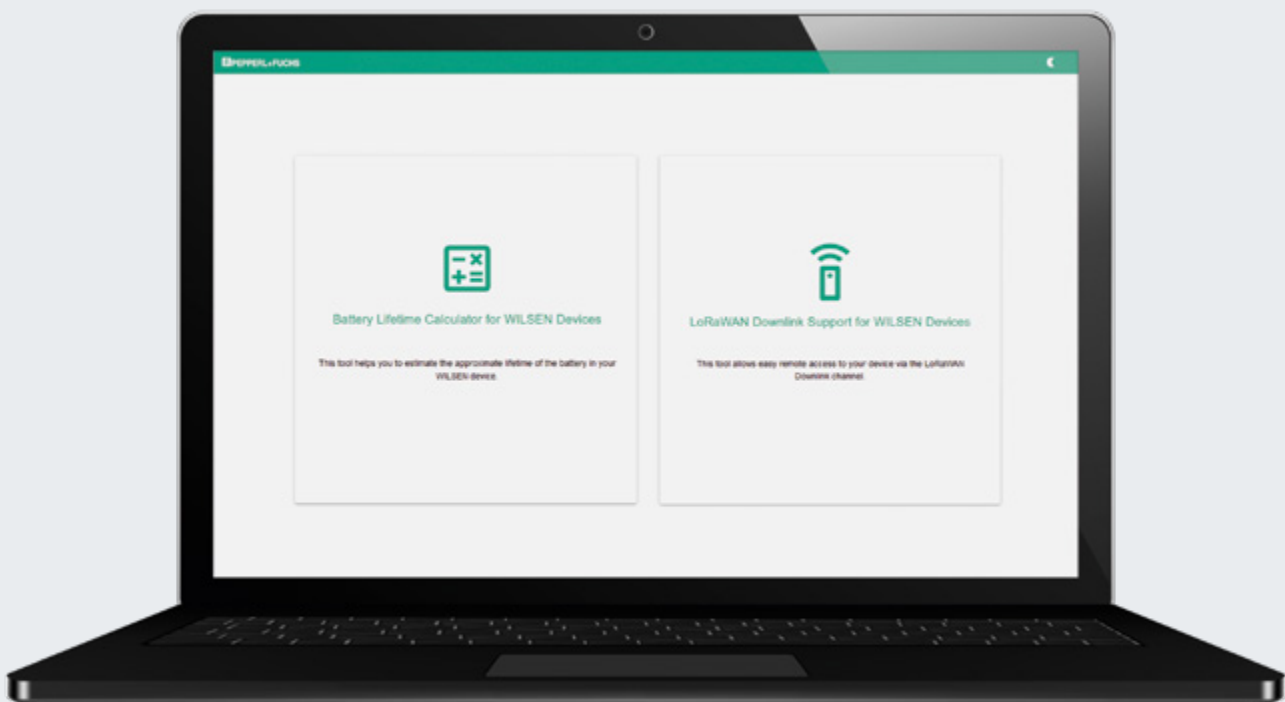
PEPPERL+FUCHS

Battery Lifetime Calculator for WILSEN Devices

This tool helps you to estimate the approximate lifetime of the battery in your WILSEN device.

LoRaWAN Downlink Support for WILSEN Devices

This tool allows easy remote access to your device via the LoRaWAN Downlink channel.